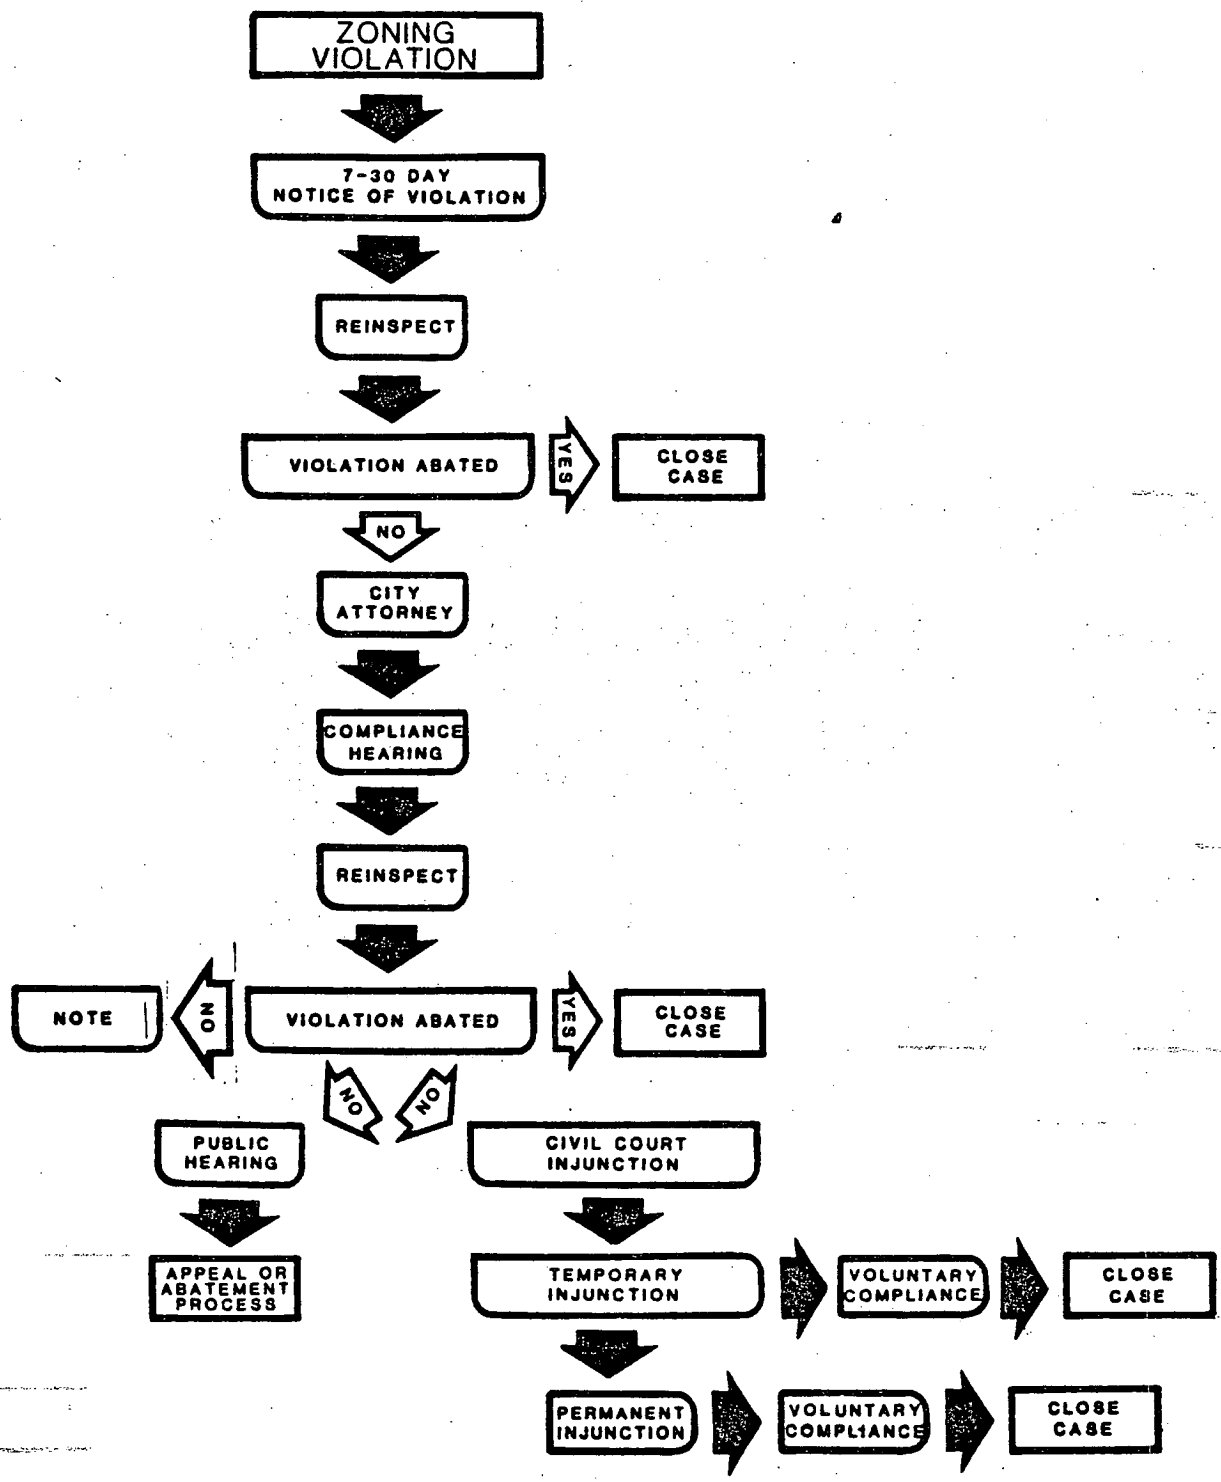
ZONING VIOLATION

7-30 DAY NOTICE OF VIOLATION

REINSPECT

VIOLATION ABATED

YES

CLOSE CASE

NO

CITY ATTORNEY

COMPLIANCE HEARING

REINSPECT

NOTE

NO

VIOLATION ABATED

YES

CLOSE CASE

NO

NO

PUBLIC HEARING

CIVIL COURT INJUNCTION

APPEAL OR ABATEMENT PROCESS

TEMPORARY INJUNCTION

VOLUNTARY COMPLIANCE

CLOSE CASE

PERMANENT INJUNCTION

VOLUNTARY COMPL1ANCE

CLOSE CASE